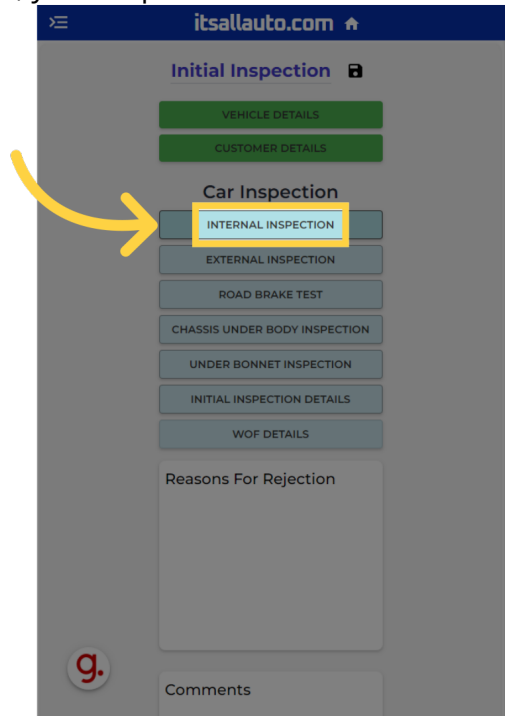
itsallauto.com

Initial Inspection

VEHICLE DETAILS

CUSTOMER DETAILS

Car Inspection

INTERNAL INSPECTION

EXTERNAL INSPECTION

ROAD BRAKE TEST

CHASSIS UNDER BODY INSPECTION

UNDER BONNET INSPECTION

INITIAL INSPECTION DETAILS

WOF DETAILS

Reasons For Rejection

g.

Comments